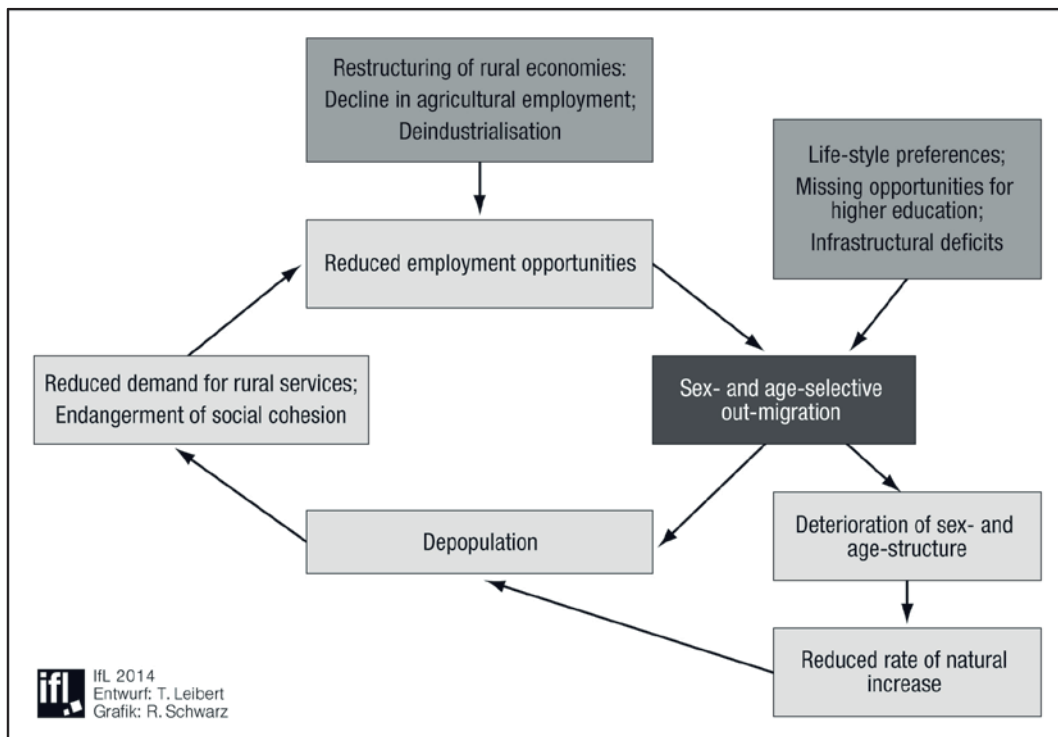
Restructuring of rural economies: Decline in agricultural employment; Deindustrialisation

Life-style preferences; Missing opportunities for higher education; Infrastructural deficits

Reduced employment opportunities

Reduced demand for rural services; Endangerment of social cohesion

Sex- and age-selective out-migration

Depopulation

Deterioration of sex- and age-structure

Reduced rate of natural increase

ifl

IfL 2014
Entwurf: T. Leibert
Grafik: R. Schwarz